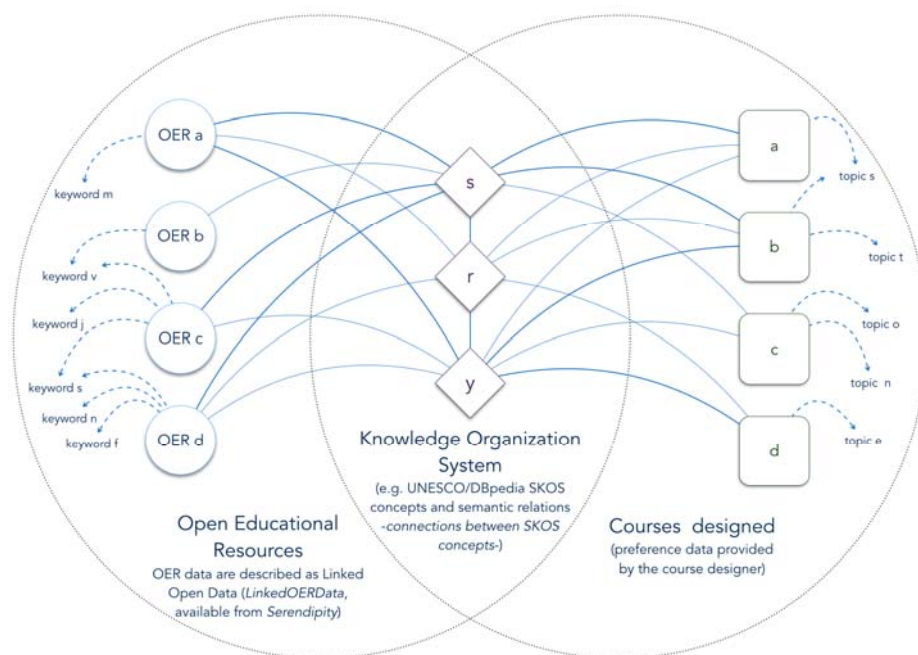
OER a

keyword m

OER b

keyword v

keyword j

OER c

keyword s

keyword n

keyword f

OER d

s

r

y

a

topic s

b

topic t

c

topic o

topic n

d

topic e

Knowledge Organization System

(e.g. UNESCO/DBpedia SKOS concepts and semantic relations -*connections between SKOS concepts*-)

Open Educational Resources

OER data are described as Linked Open Data (*LinkedOERData*, available from *Serendipity*)

Courses designed

(preference data provided by the course designer)